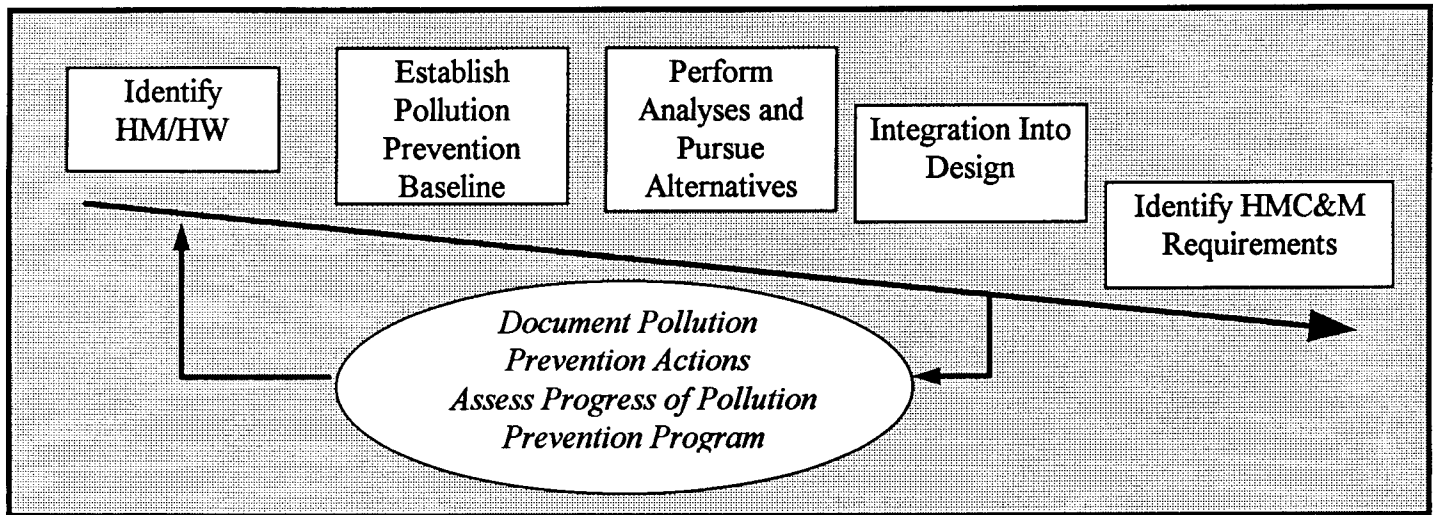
Identify HM/HW

Establish Pollution Prevention Baseline

Perform Analyses and Pursue Alternatives

Integration Into Design

Identify HMC&M Requirements

*Document Pollution Prevention Actions Assess Progress of Pollution Prevention Program*